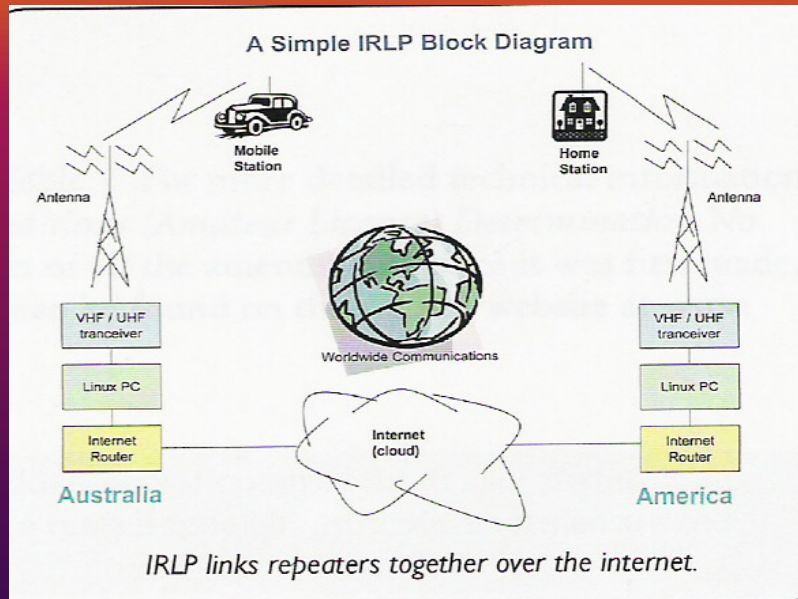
A Simple IRLP Block Diagram

Mobile Station

Home Station

Antenna

Antenna

VHF / UHF tranceiver

VHF / UHF tranceiver

Worldwide Communications

Linux PC

Linux PC

Internet Router

Internet (cloud)

Internet Router

Australia

America

IRLP links repeaters together over the internet.